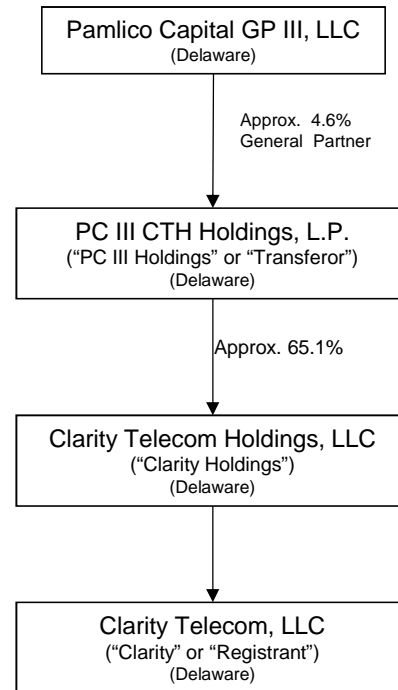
Pamlico Capital GP III, LLC
(Delaware)

Approx. 4.6%
General Partner

PC III CTH Holdings, L.P.
("PC III Holdings" or "Transferor")
(Delaware)

Approx. 65.1%

Clarity Telecom Holdings, LLC
("Clarity Holdings")
(Delaware)

Clarity Telecom, LLC
("Clarity" or "Registrant")
(Delaware)